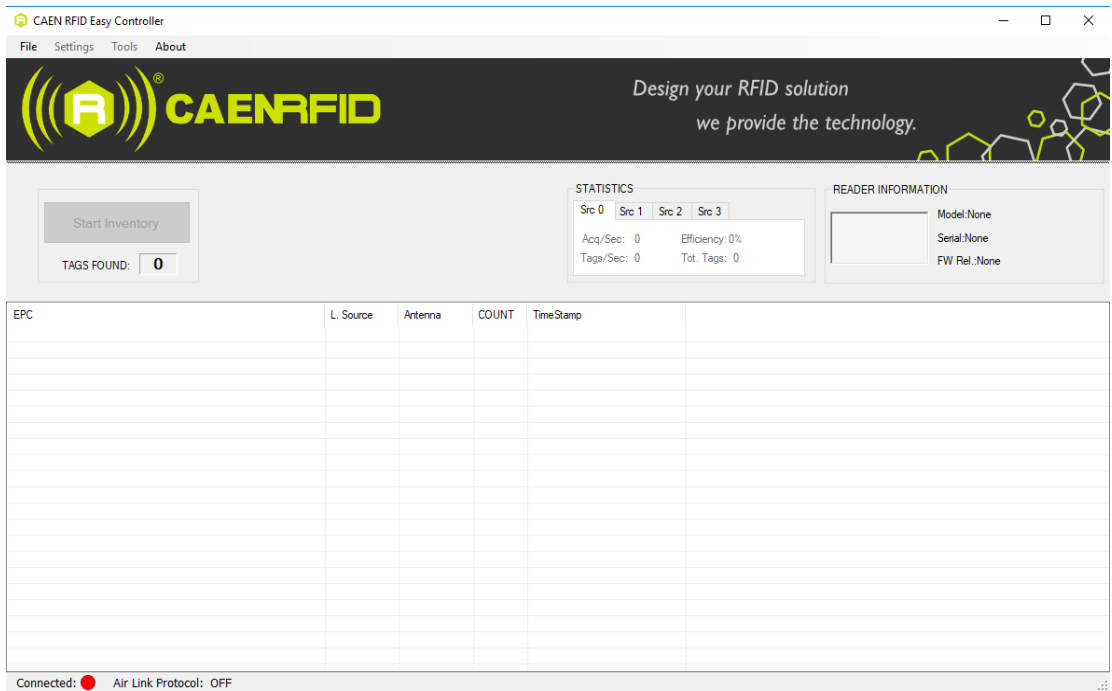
CAEN RFID Easy Controller

File Settings Tools About

R® CAENRFID

Design your RFID solution
we provide the technology.

Start Inventory

TAGS FOUND: 0

STATISTICS

Src 0 Src 1 Src 2 Src 3

Acq/Sec: 0 Efficiency: 0%
Tags/Sec: 0 Tot. Tags: 0

READER INFORMATION

Model:None
Serial:None
FW Rel.:None

| EPC | L. Source | Antenna | COUNT | TimeStamp |
|---|---|---|---|---|

Connected: Air Link Protocol: OFF